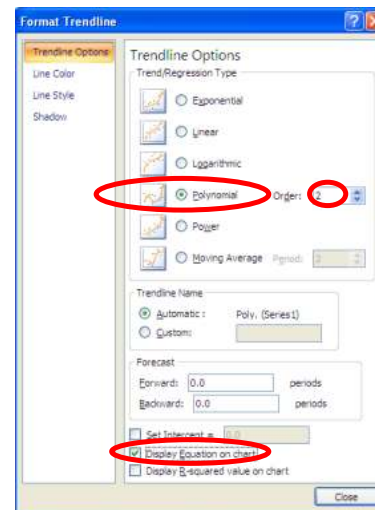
Format Trendline

Trendline Options
Line Color
Line Style
Shadow

Trendline Options
Trend/Regression Type
Exponential
Linear
Logarithmic
Polynomial
Order: 2
Power
Moving Average
Period: 2

Trendline Name
Automatic : Poly. (Series1)
Custom:

Forecast
Forward: 0.0 periods
Backward: 0.0 periods

Set Intercept = 0.0
Display Equation on chart
Display R-squared value on chart

Close